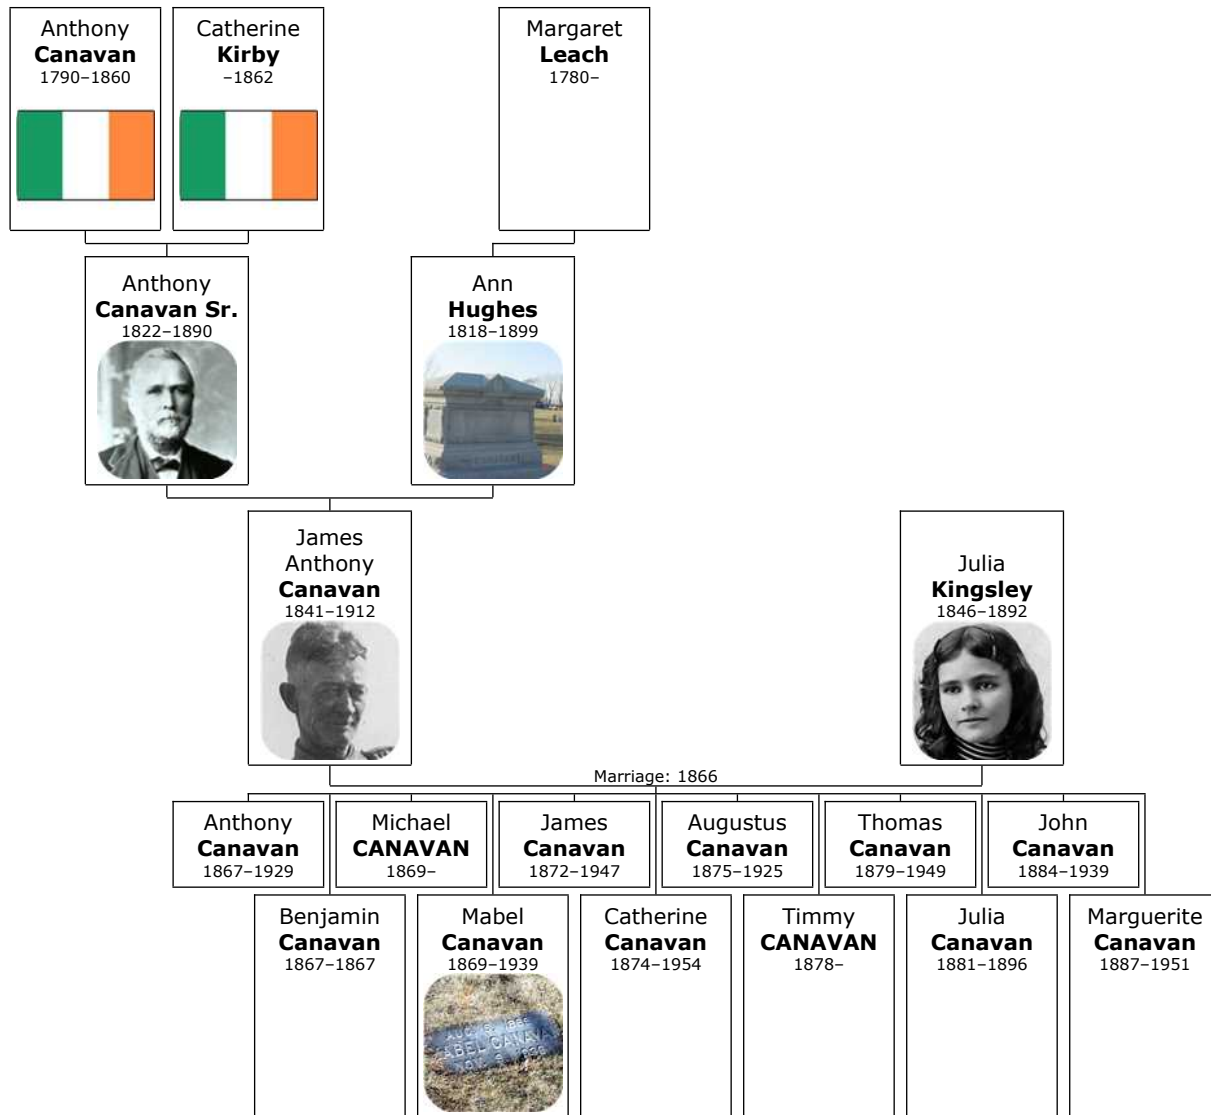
Anthony **Canavan** 1790–1860

Catherine **Kirby** –1862

Margaret **Leach** 1780–

Anthony **Canavan Sr.** 1822–1890

Ann **Hughes** 1818–1899

James Anthony **Canavan** 1841–1912

Julia **Kingsley** 1846–1892

Marriage: 1866

Anthony **Canavan** 1867–1929

Michael **CANAVAN** 1869–

James **Canavan** 1872–1947

Augustus **Canavan** 1875–1925

Thomas **Canavan** 1879–1949

John **Canavan** 1884–1939

Benjamin **Canavan** 1867–1867

Mabel **Canavan** 1869–1939

Catherine **Canavan** 1874–1954

Timmy **CANAVAN** 1878–

Julia **Canavan** 1881–1896

Marguerite **Canavan** 1887–1951